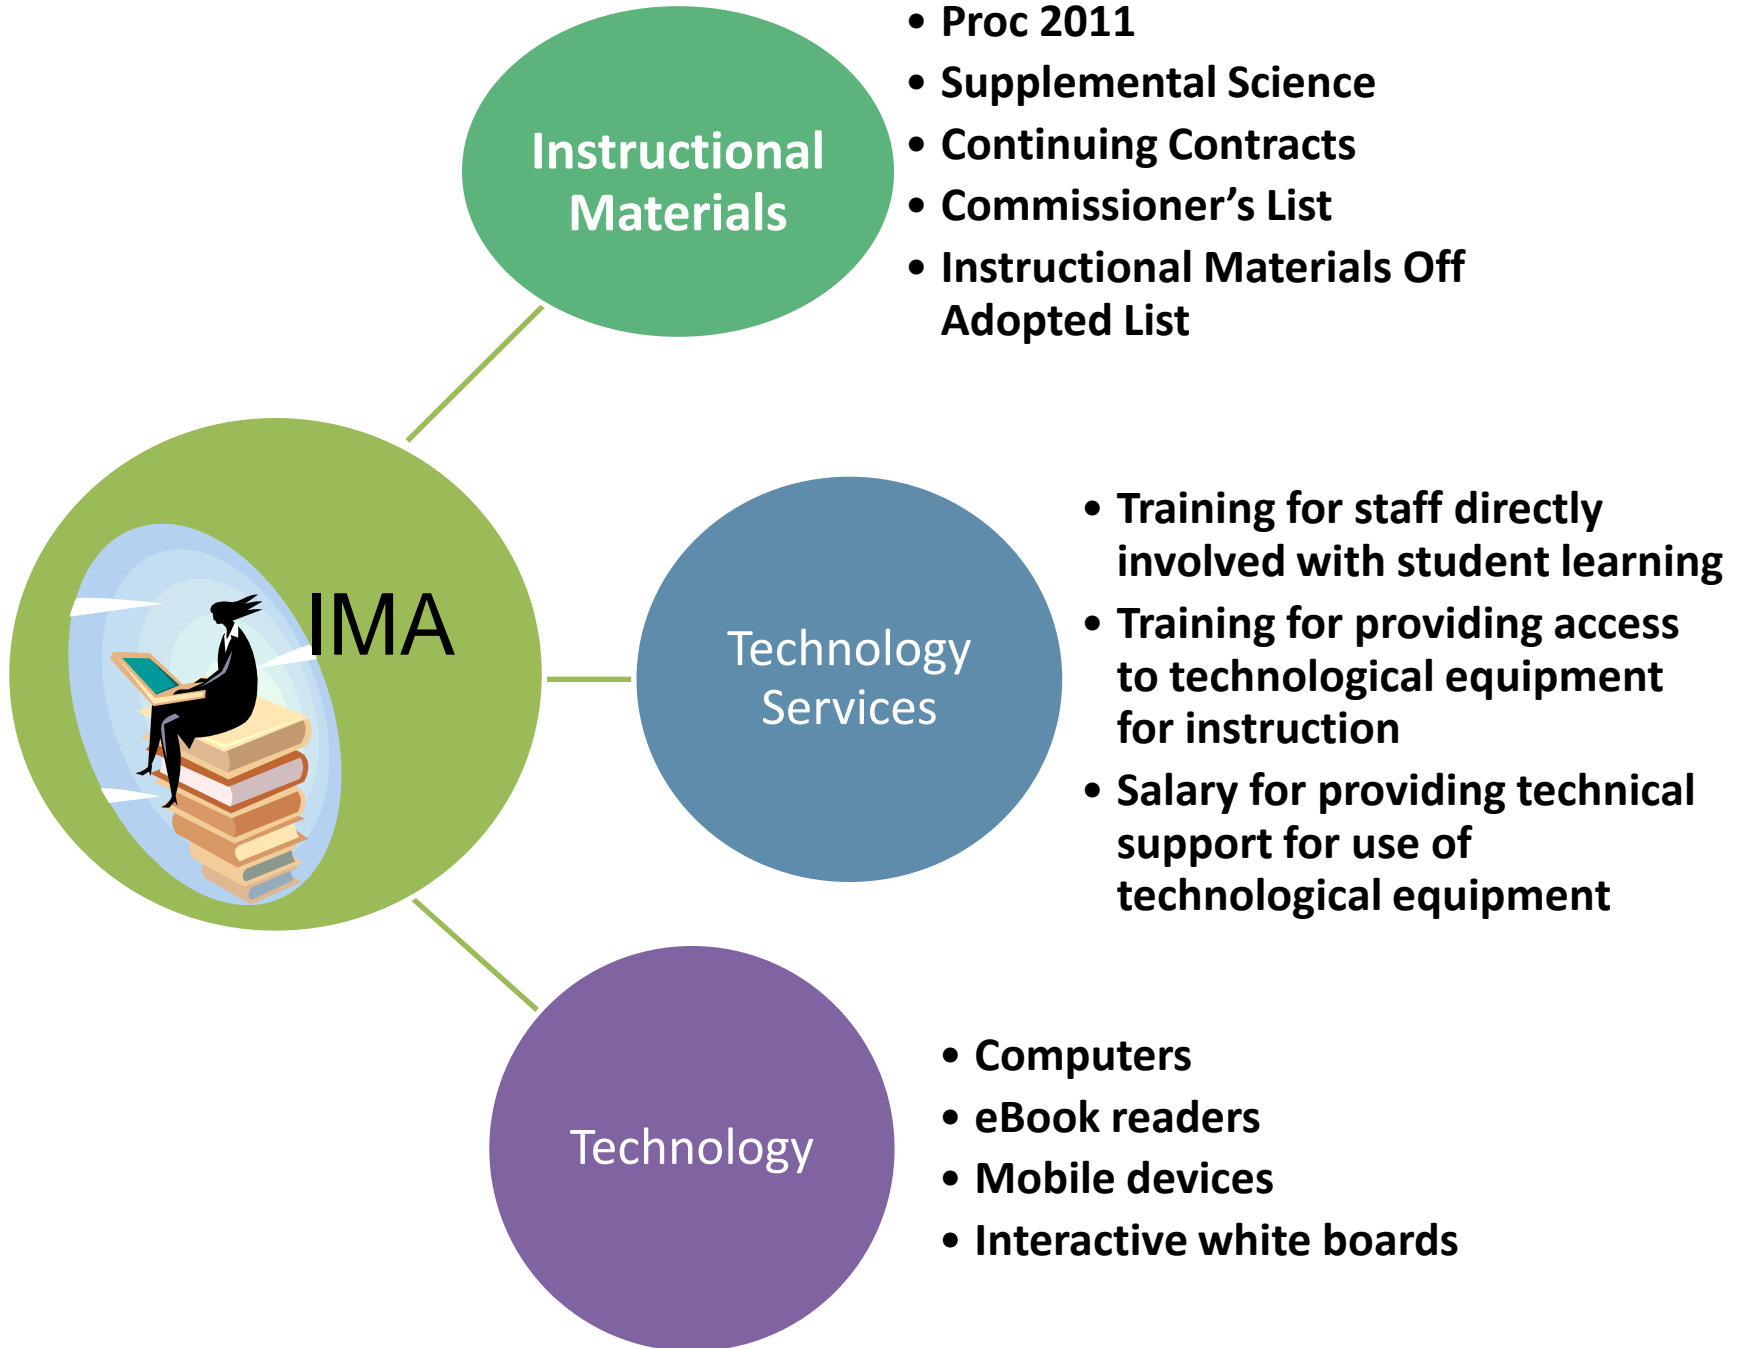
Instructional Materials

• Proc 2011
• Supplemental Science
• Continuing Contracts
• Commissioner's List
• Instructional Materials Off Adopted List

IMA

Technology Services

• Training for staff directly involved with student learning
• Training for providing access to technological equipment for instruction
• Salary for providing technical support for use of technological equipment

Technology

• Computers
• eBook readers
• Mobile devices
• Interactive white boards